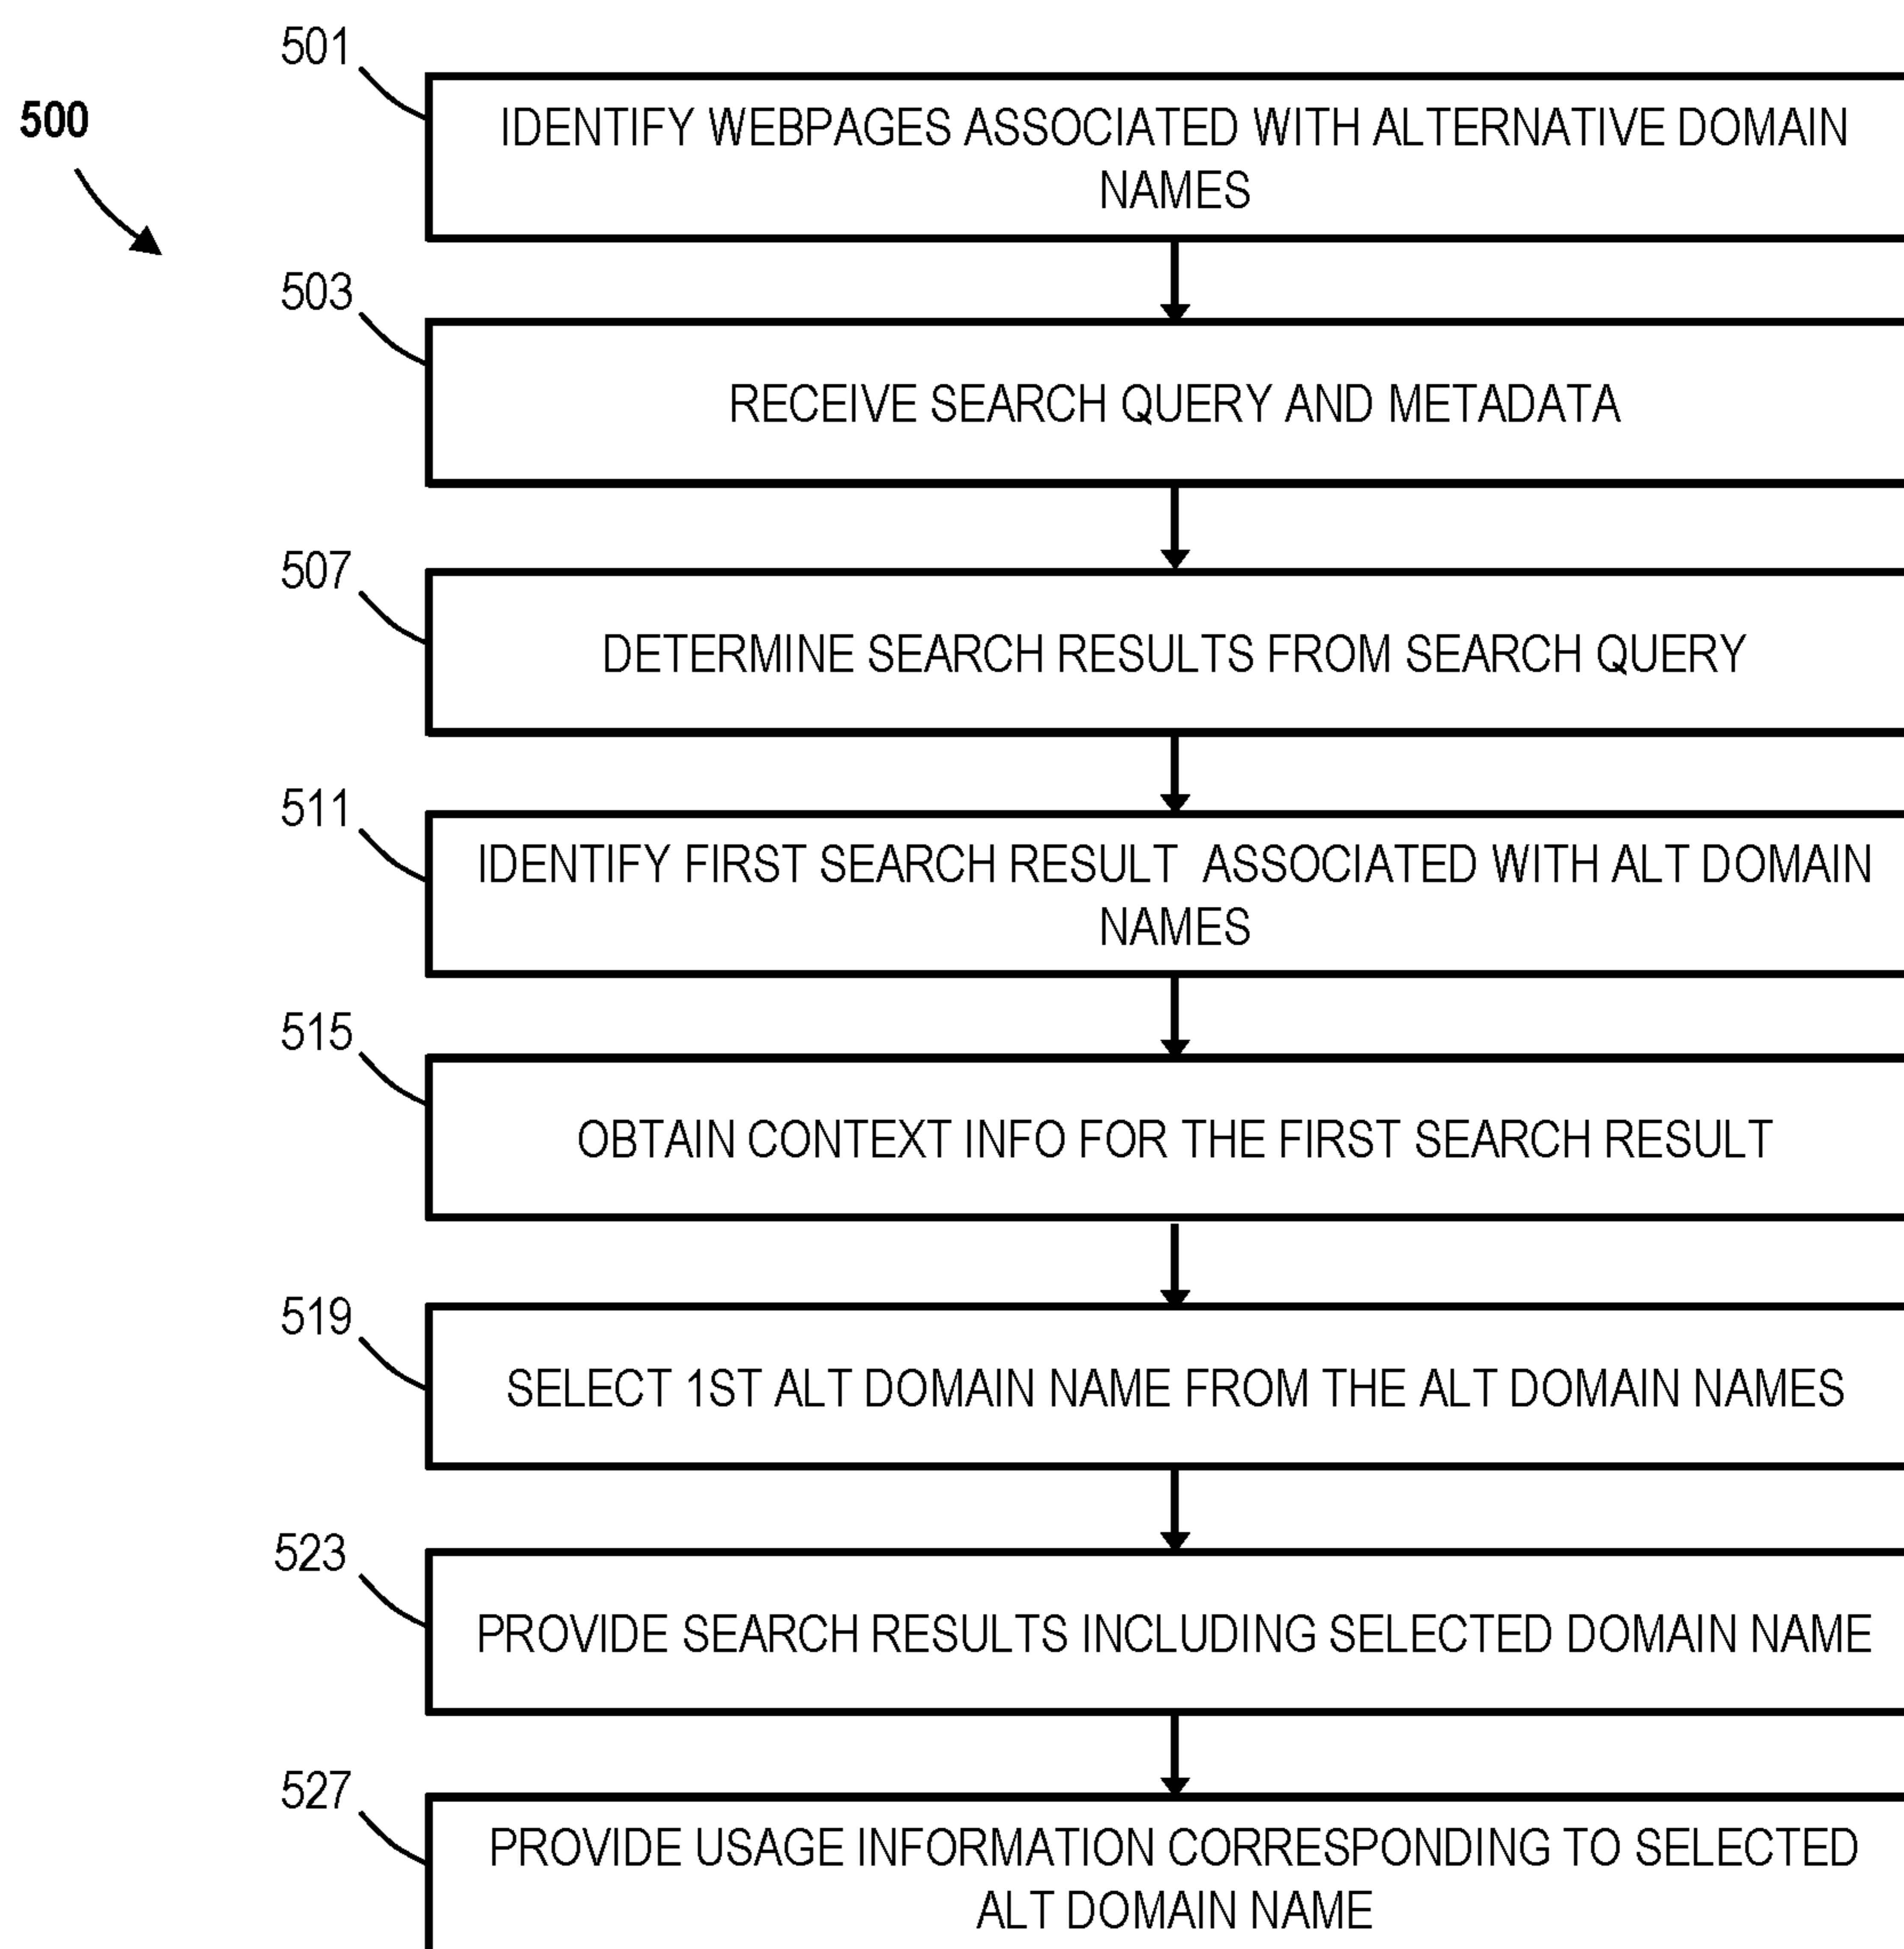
500

501

IDENTIFY WEBPAGES ASSOCIATED WITH ALTERNATIVE DOMAIN NAMES

503

RECEIVE SEARCH QUERY AND METADATA

507

DETERMINE SEARCH RESULTS FROM SEARCH QUERY

511

IDENTIFY FIRST SEARCH RESULT ASSOCIATED WITH ALT DOMAIN NAMES

515

OBTAIN CONTEXT INFO FOR THE FIRST SEARCH RESULT

519

SELECT 1ST ALT DOMAIN NAME FROM THE ALT DOMAIN NAMES

523

PROVIDE SEARCH RESULTS INCLUDING SELECTED DOMAIN NAME

527

PROVIDE USAGE INFORMATION CORRESPONDING TO SELECTED ALT DOMAIN NAME